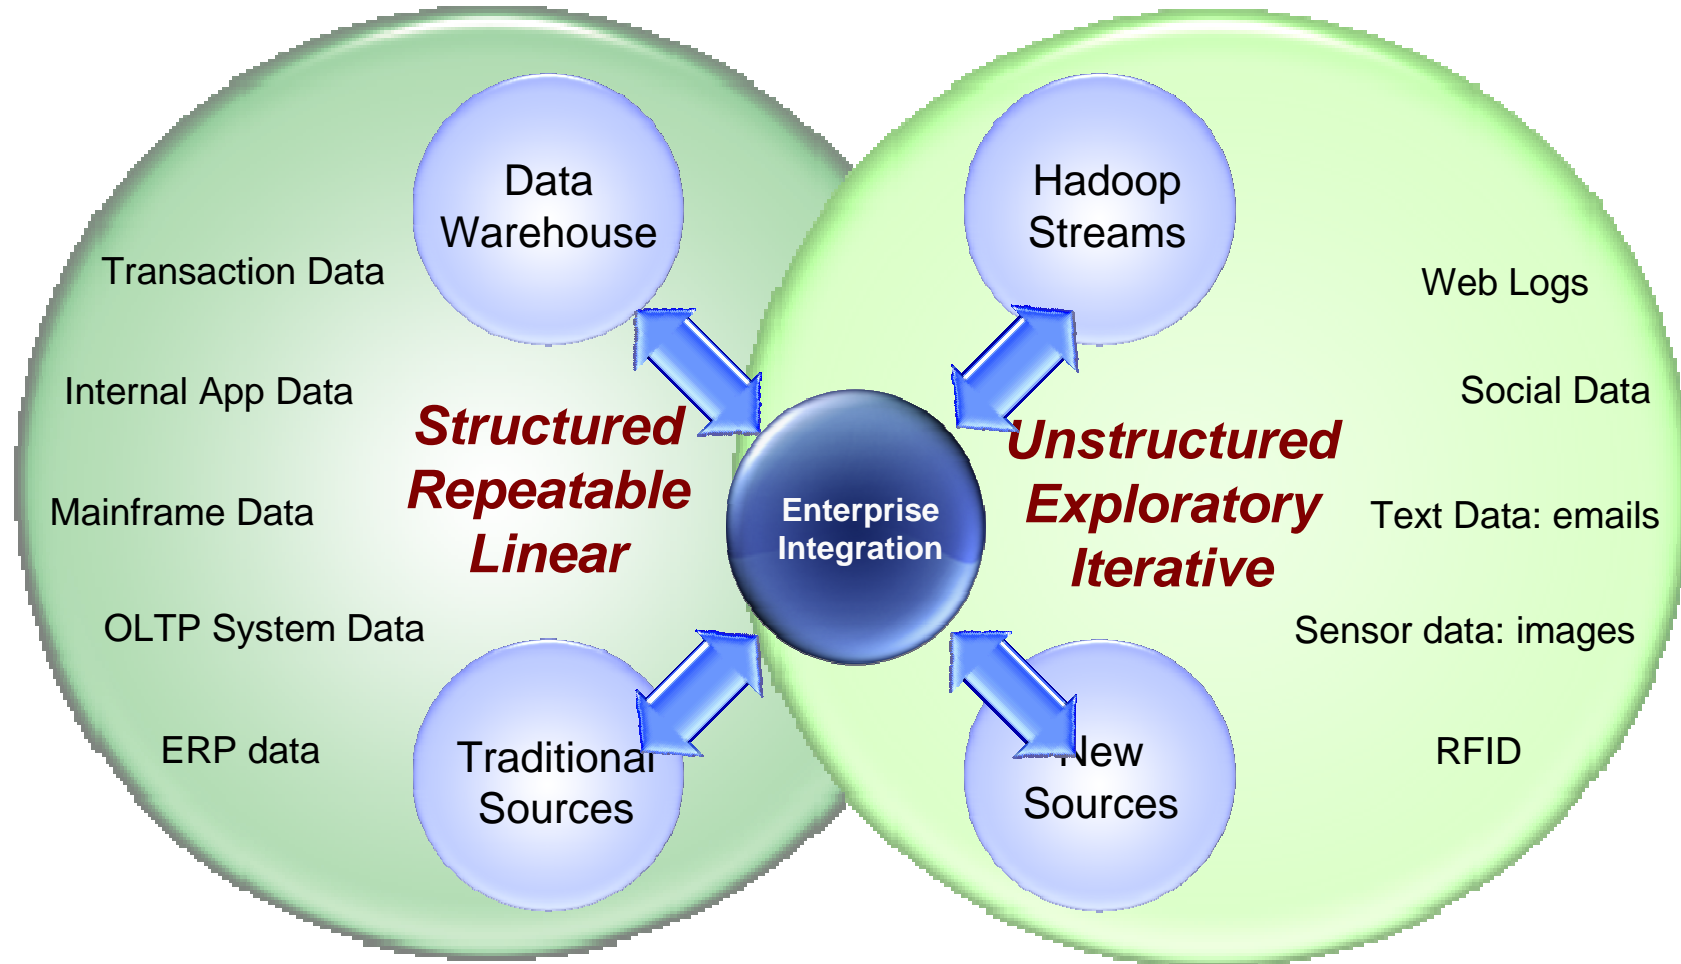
Data Warehouse

Transaction Data

Internal App Data

Mainframe Data

OLTP System Data

ERP data

Structured
Repeatable
Linear

Traditional Sources

Enterprise Integration

Hadoop Streams

Web Logs

Social Data

Text Data: emails

Sensor data: images

RFID

Unstructured
Exploratory
Iterative

New Sources